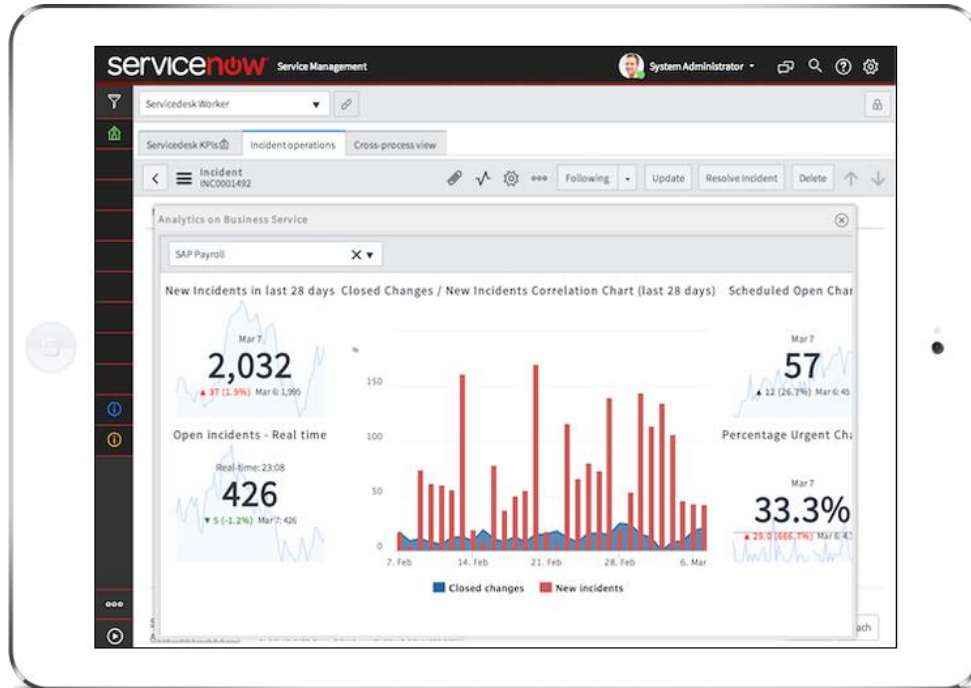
servicenow Service Management

System Administrator

Servicedesk Worker

Servicedesk KPIs | Incident operations | Cross-process view

Incident
INC0001492

Following | Update | Resolve Incident | Delete

Analytics on Business Service

SAP Payroll

New Incidents in last 28 days

Mar 7
2,032
▲ 37 (1.9%) Mar 6: 1,995

Open incidents - Real time

Real-time: 23:08
426
▼ 5 (-1.2%) Mar 7: 426

Closed Changes / New Incidents Correlation Chart (last 28 days)

150
100
50
0
7. Feb
14. Feb
21. Feb
28. Feb
6. Mar

Closed changes
New incidents

Scheduled Open Cha

Mar 7
57
▲ 12 (26.7%) Mar 6: 45

Percentage Urgent Ch

Mar 7
33.3%
▲ 29.0 (666.7%) Mar 6: 4.3

ach